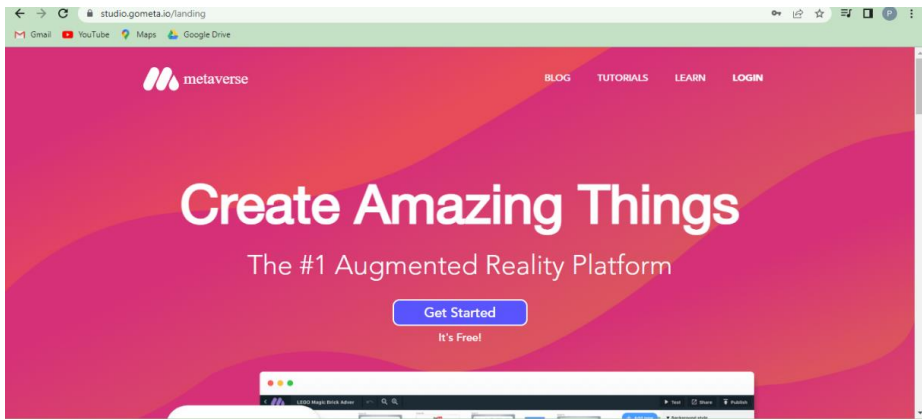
studio.gometa.io/landing

Gmail YouTube Maps Google Drive

P

metaverse

BLOG TUTORIALS LEARN LOGIN

Create Amazing Things

The #1 Augmented Reality Platform

Get Started

It's Free!

LEGO Magic Brick Adver

Test Share Publish